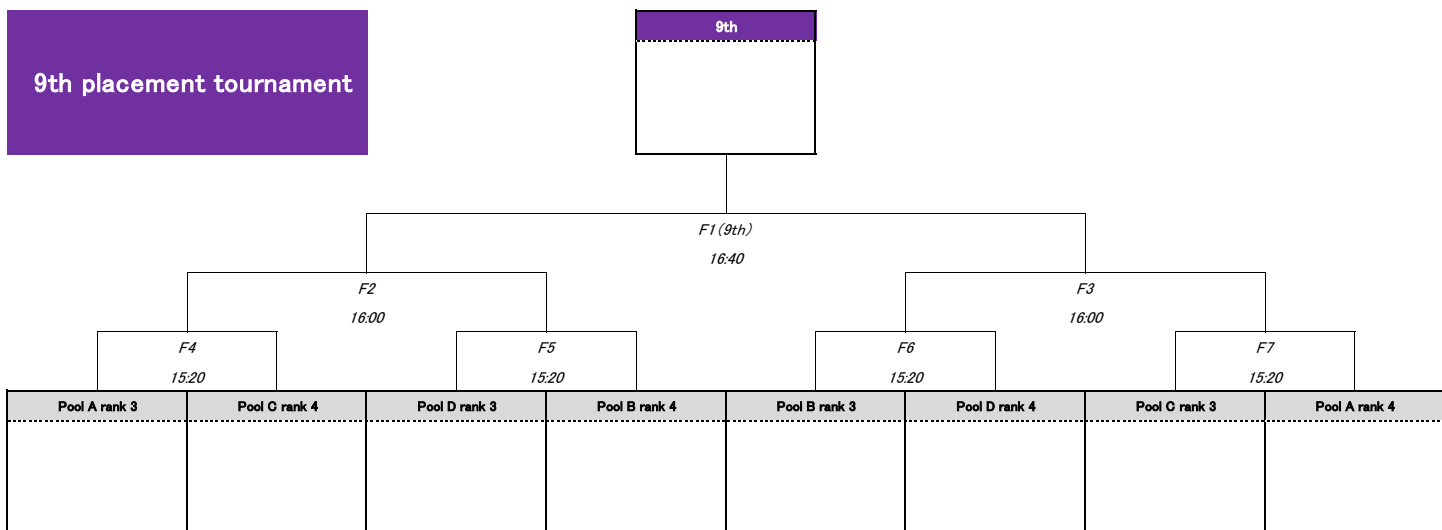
9th placement tournament

9th

F1(9th)
16:40

F2
16:00

F3
16:00

F4
15:20

F5
15:20

F6
15:20

F7
15:20

| Pool A rank 3 | Pool C rank 4 | Pool D rank 3 | Pool B rank 4 | Pool B rank 3 | Pool D rank 4 | Pool C rank 3 | Pool A rank 4 |
|---|---|---|---|---|---|---|---|